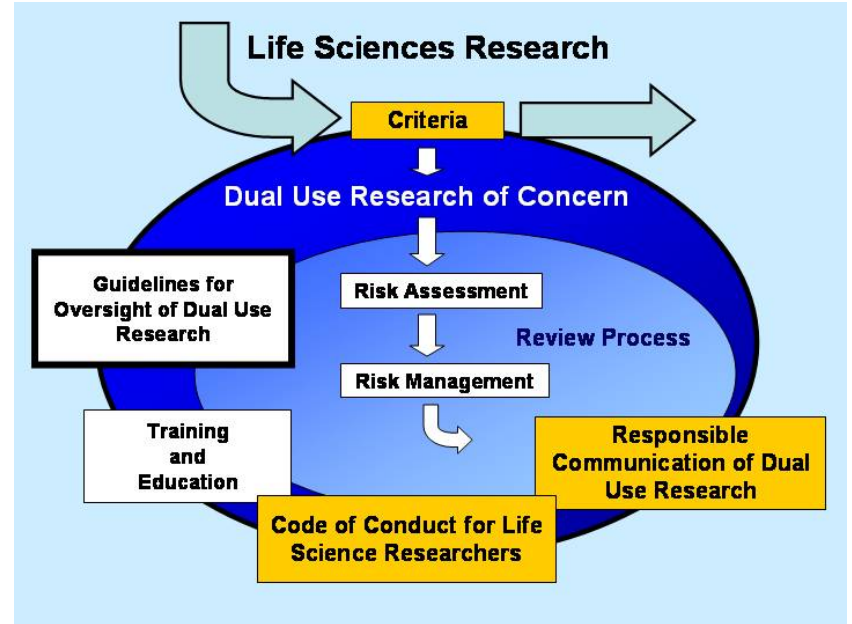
Life Sciences Research

Criteria

Dual Use Research of Concern

Guidelines for Oversight of Dual Use Research

Risk Assessment

Review Process

Risk Management

Training and Education

Responsible Communication of Dual Use Research

Code of Conduct for Life Science Researchers